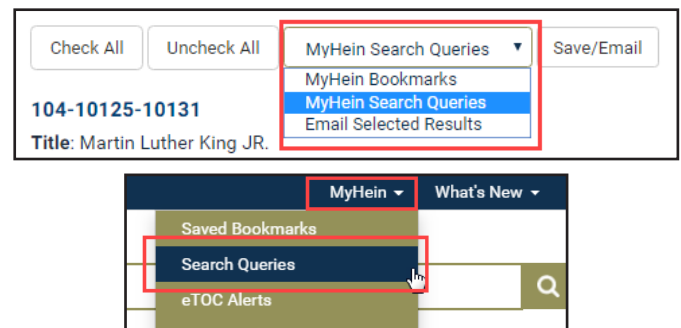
Check All

Uncheck All

MyHein Search Queries ▾

Save/Email

MyHein Bookmarks

MyHein Search Queries

Email Selected Results

104-10125-10131

Title: Martin Luther King JR.

MyHein ▾

What's New ▾

Saved Bookmarks

Search Queries

eTOC Alerts